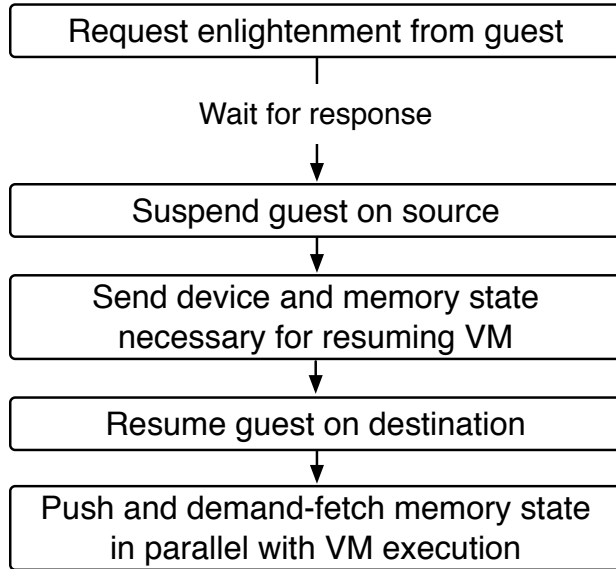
Request enlightenment from guest

Wait for response

Suspend guest on source

Send device and memory state necessary for resuming VM

Resume guest on destination

Push and demand-fetch memory state in parallel with VM execution